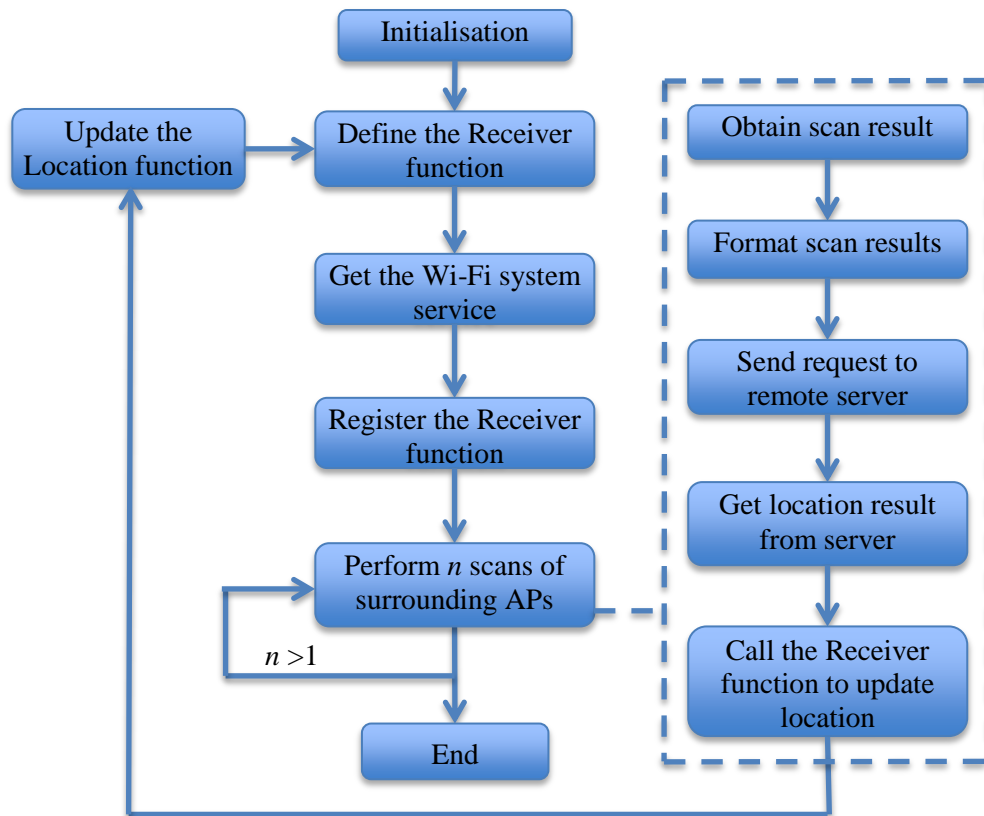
Initialisation

Update the Location function

Define the Receiver function

Get the Wi-Fi system service

Register the Receiver function

Perform $n$ scans of surrounding APs

$n > 1$

End

Obtain scan result

Format scan results

Send request to remote server

Get location result from server

Call the Receiver function to update location